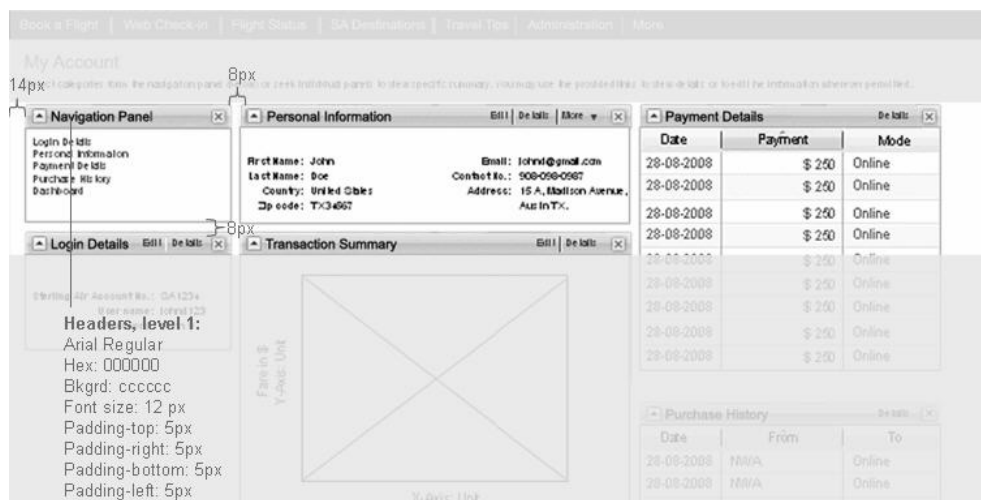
Book a Flight | Web Check-in | Flight Status | SA Destinations | Travel Tips | Administration | More

My Account

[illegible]

14px

8px

Navigation Panel

Login Details
Personal Information
Payment Details
Purchase History
Dashboard

Personal Information

Edit | Details | More

First Name: John
Last Name: Doe
Country: United States
Zip code: TX34567

Email: johnd@gmail.com
Contact No.: 908-098-0987
Address: 15 A, Madison Avenue, Austin TX.

8px

Login Details Edit Details

Sterling Air Account No.: GA1234
User name: johnd123

Transaction Summary

Edit | Details

Fare in $
Y-axis: Unit

Y-axis: Unit

Payment Details

Details

| Date | Payment | Mode |
|---|---|---|
| 28-08-2008 | $ 250 | Online |
| 28-08-2008 | $ 250 | Online |
| 28-08-2008 | $ 250 | Online |
| 28-08-2008 | $ 250 | Online |
| 28-08-2008 | $ 250 | Online |
| 28-08-2008 | $ 250 | Online |
| 28-08-2008 | $ 250 | Online |
| 28-08-2008 | $ 250 | Online |
| 28-08-2008 | $ 250 | Online |

Purchase History

Details

| Date | From | To |
|---|---|---|
| 28-08-2008 | NWA | Online |
| 28-08-2008 | NWA | Online |

Headers, level 1:
Arial Regular
Hex: 000000
Bkgrd: cccccc
Font size: 12 px
Padding-top: 5px
Padding-right: 5px
Padding-bottom: 5px
Padding-left: 5px